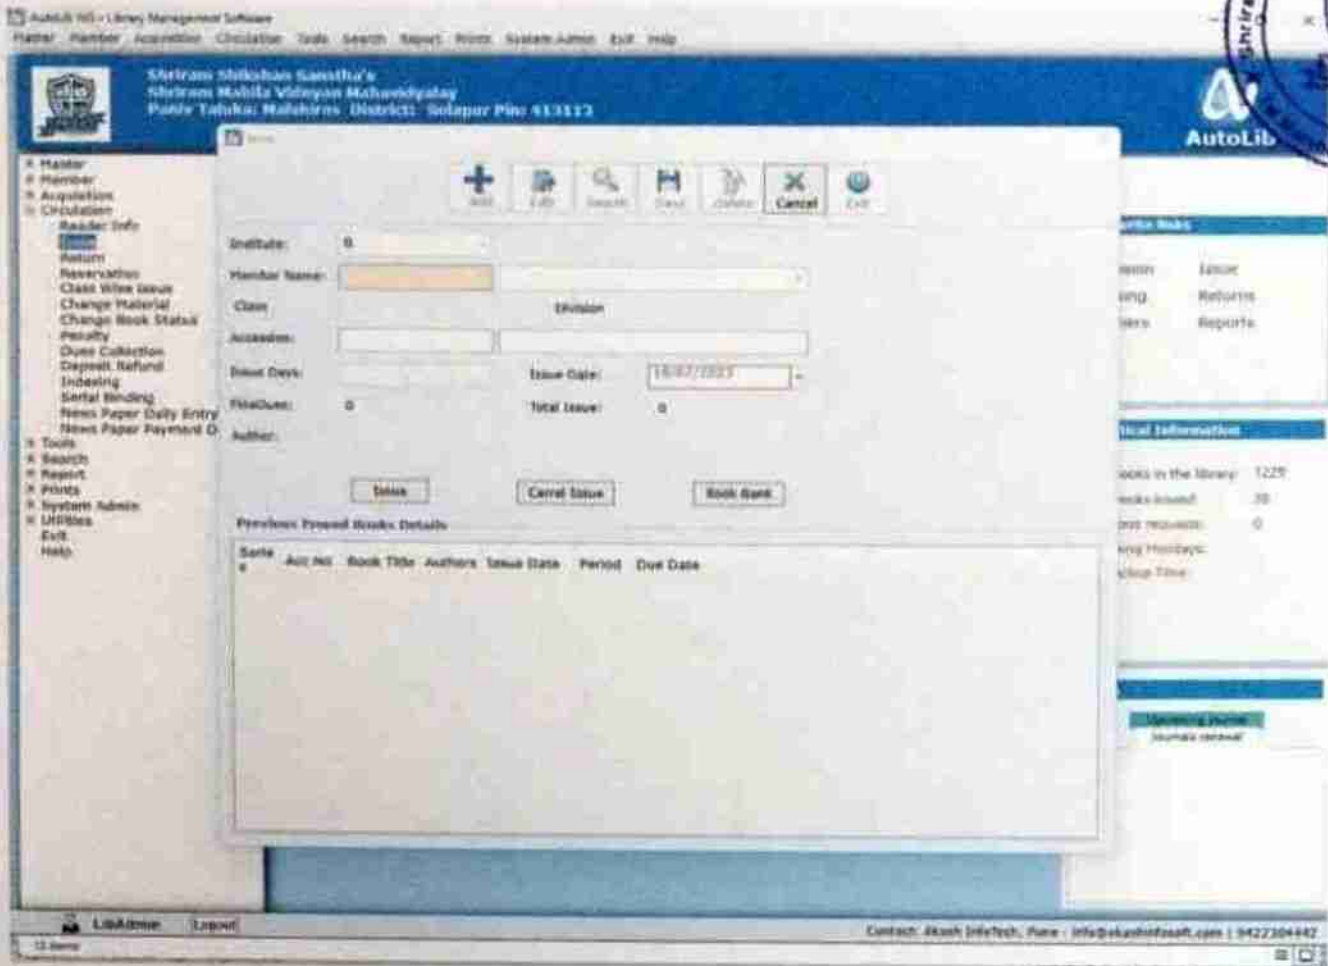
AutoLib NG - Library Management Software
Master Member Acquisition Circulation Tools Search Report Prints System Admin Exit Help

Shriram Shikshan Sanstha's
Shriram Mahila Vidyalay Mahavidyalay
Paniv Taluka: Malshiras District: Solapur Pin: 413113

AutoLib

Master
Member
Acquisition
Circulation
Reader Info
Issue
Return
Reservation
Class Wise Issue
Change Material
Change Book Status
Penalty
Dues Collection
Deposit Refund
Indexing
Serial Binding
News Paper Daily Entry
News Paper Payment D
Tools
Search
Report
Prints
System Admin
Utilities
Exit
Help

Issue

Add Edit Search Save Delete Cancel Exit

Institute: B
Member Name:
Class: Division
Accession:
Issue Days: Issue Date: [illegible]
FineDues: 0 Total Issue: 0
Author:

Issue Cancel Issue Book Bank

Previous Issued Books Details

| Serial | Acc No | Book Title | Authors | Issue Date | Period | Due Date |
|---|---|---|---|---|---|---|

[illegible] Links
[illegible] Issue
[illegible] Returns
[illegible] Reports

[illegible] Information
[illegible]ooks in the library: 1229
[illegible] issued: 38
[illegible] requests: 0
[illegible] Holidays:
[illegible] Time:

Upcoming Journal
Journals renewal

LibAdmin Logout
Contact: Akash Infotech, Pune - info@akashinfosoft.com | 9422304442
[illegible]